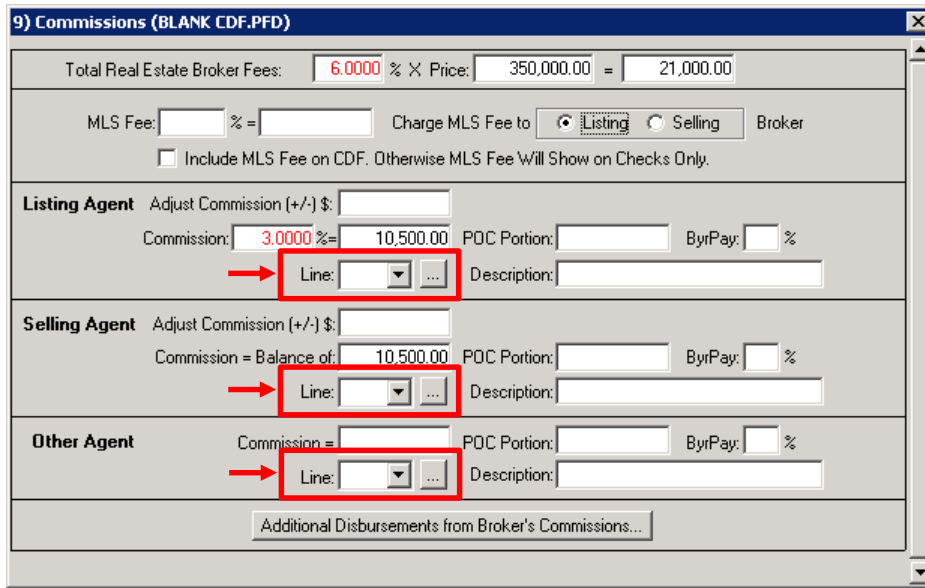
9) Commissions (BLANK CDF.PFD)

Total Real Estate Broker Fees: 6.0000 % X Price: 350,000.00 = 21,000.00

MLS Fee: % = Charge MLS Fee to Listing Selling Broker

Include MLS Fee on CDF. Otherwise MLS Fee Will Show on Checks Only.

Listing Agent Adjust Commission (+/-) $:

Commission: 3.0000 %= 10,500.00 POC Portion: ByrPay: %

Line: ... Description:

Selling Agent Adjust Commission (+/-) $:

Commission = Balance of: 10,500.00 POC Portion: ByrPay: %

Line: ... Description:

Other Agent Commission = POC Portion: ByrPay: %

Line: ... Description:

Additional Disbursements from Broker's Commissions...